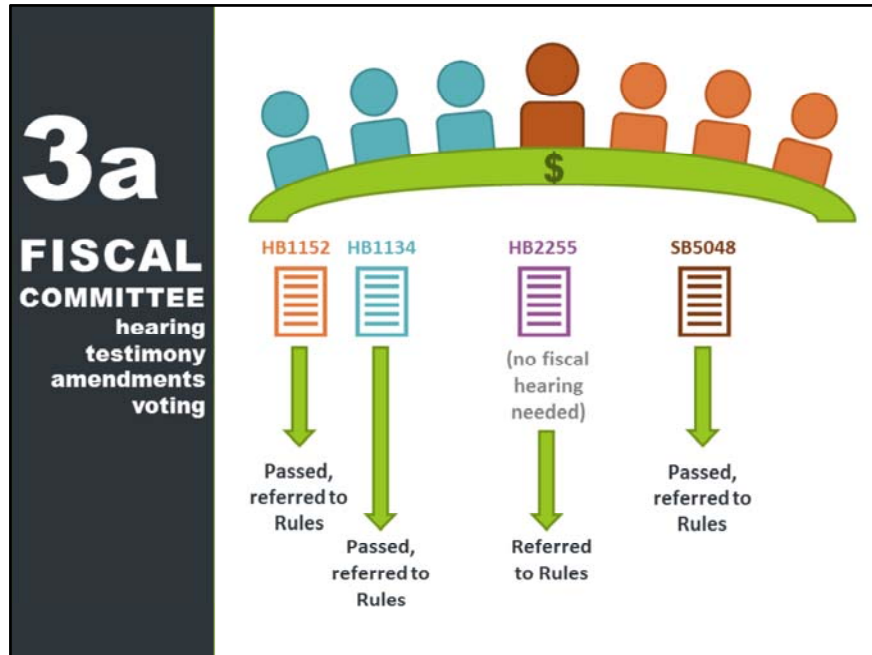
3a

FISCAL

COMMITTEE

hearing
testimony
amendments
voting

$

HB1152

HB1134

HB2255

SB5048

(no fiscal hearing needed)

Passed, referred to Rules

Passed, referred to Rules

Referred to Rules

Passed, referred to Rules